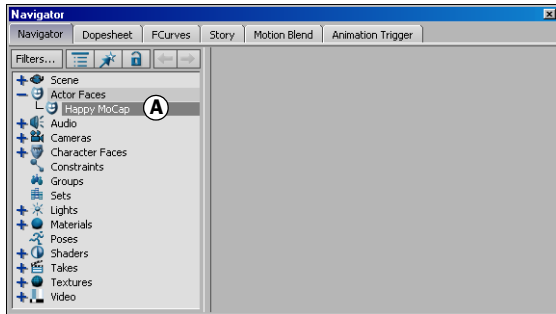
Navigator

Navigator | Dopesheet | FCurves | Story | Motion Blend | Animation Trigger

Filters...

Scene
Actor Faces
Happy MoCap
A
Audio
Cameras
Character Faces
Constraints
Groups
Sets
Lights
Materials
Poses
Shaders
Takes
Textures
Video